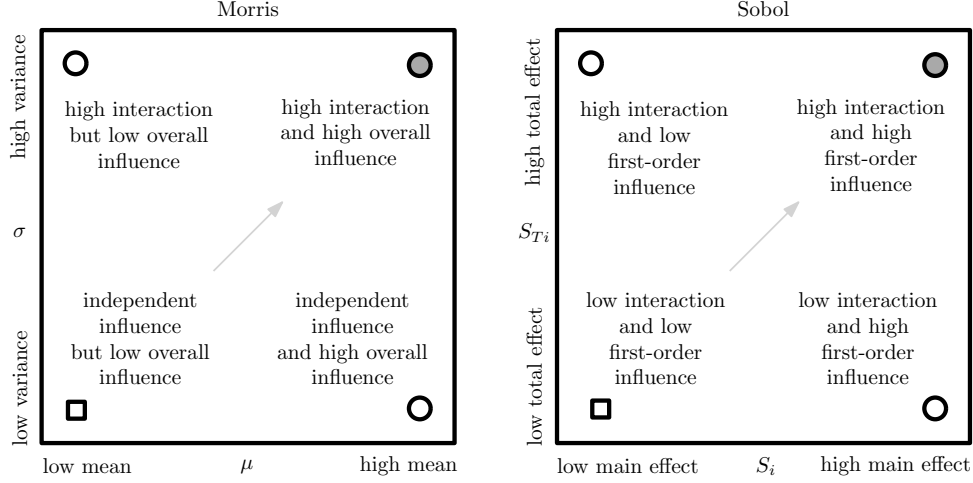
Morris

high variance

high interaction but low overall influence

high interaction and high overall influence

$\sigma$

independent influence but low overall influence

independent influence and high overall influence

low variance

low mean $\mu$ high mean

Sobol

high total effect

high interaction and low first-order influence

high interaction and high first-order influence

$S_{Ti}$

low interaction and low first-order influence

low interaction and high first-order influence

low total effect

low main effect $S_i$ high main effect